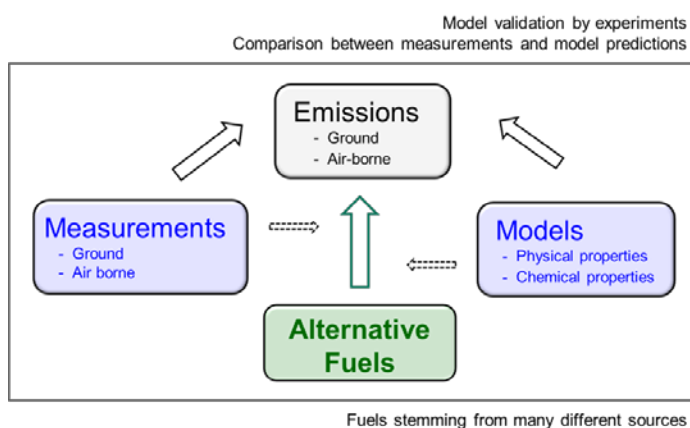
Model validation by experiments
Comparison between measurements and model predictions

Emissions
- Ground
- Air-borne

Measurements
- Ground
- Air borne

Models
- Physical properties
- Chemical properties

Alternative Fuels

Fuels stemming from many different sources